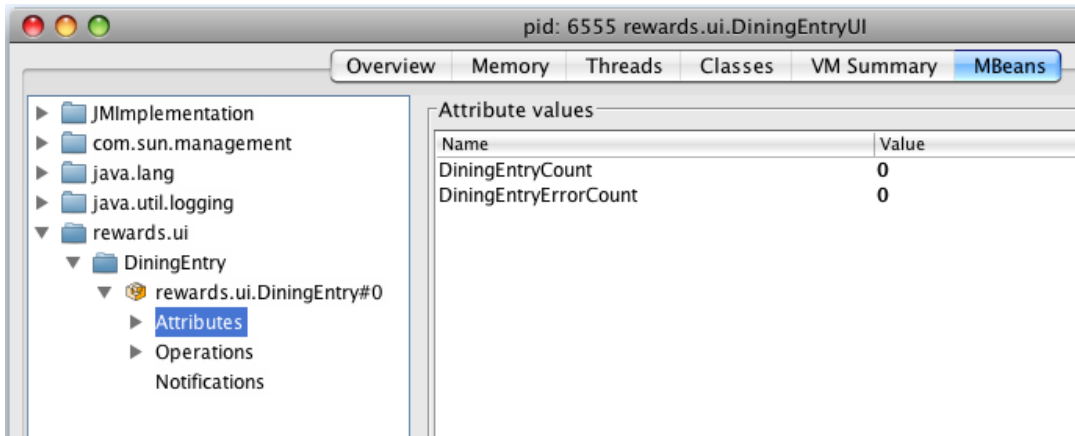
pid: 6555 rewards.ui.DiningEntryUI

Overview | Memory | Threads | Classes | VM Summary | MBeans

JMImplementation
com.sun.management
java.lang
java.util.logging
rewards.ui
DiningEntry
rewards.ui.DiningEntry#0
Attributes
Operations
Notifications

Attribute values

| Name | Value |
|---|---|
| DiningEntryCount | 0 |
| DiningEntryErrorCount | 0 |